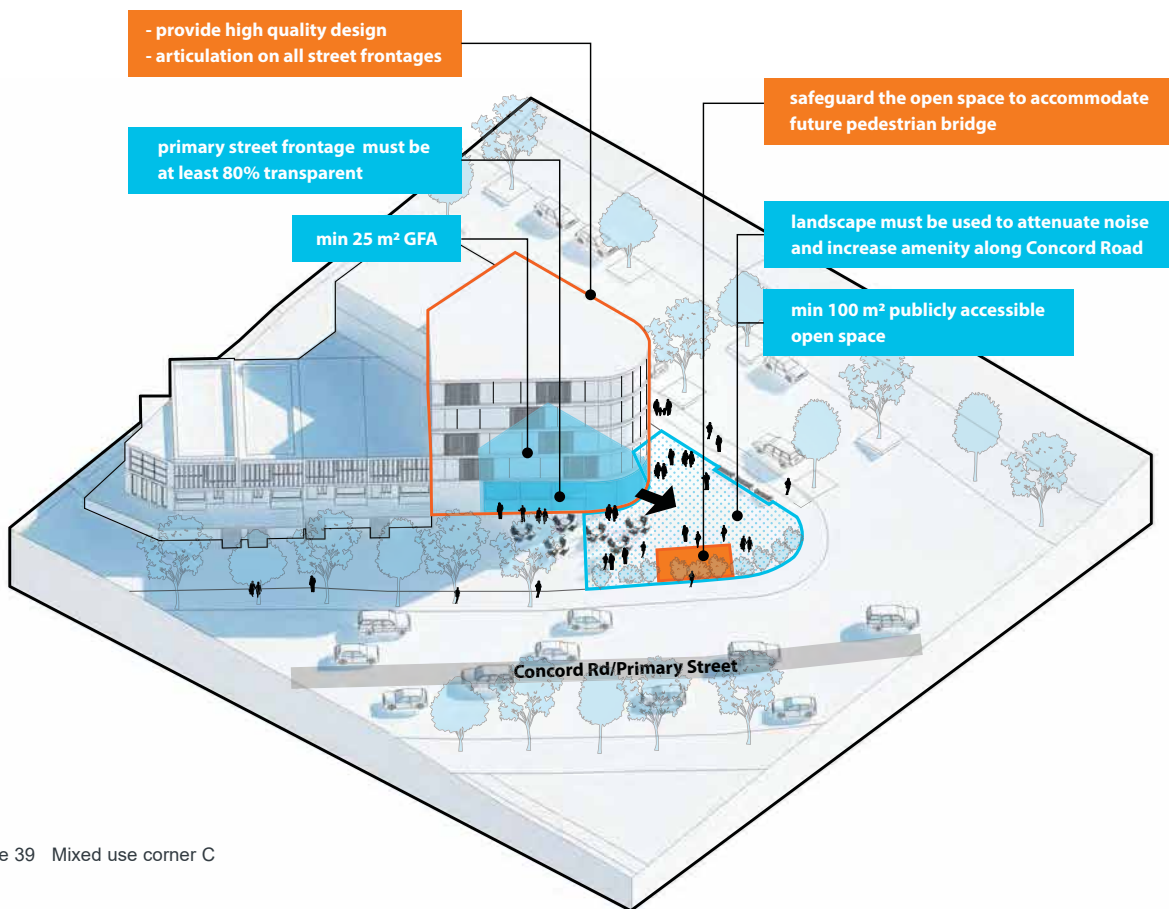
- provide high quality design
- articulation on all street frontages

safeguard the open space to accommodate future pedestrian bridge

primary street frontage must be at least 80% transparent

landscape must be used to attenuate noise and increase amenity along Concord Road

min 25 m² GFA

min 100 m² publicly accessible open space

Concord Rd/Primary Street

e 39 Mixed use corner C